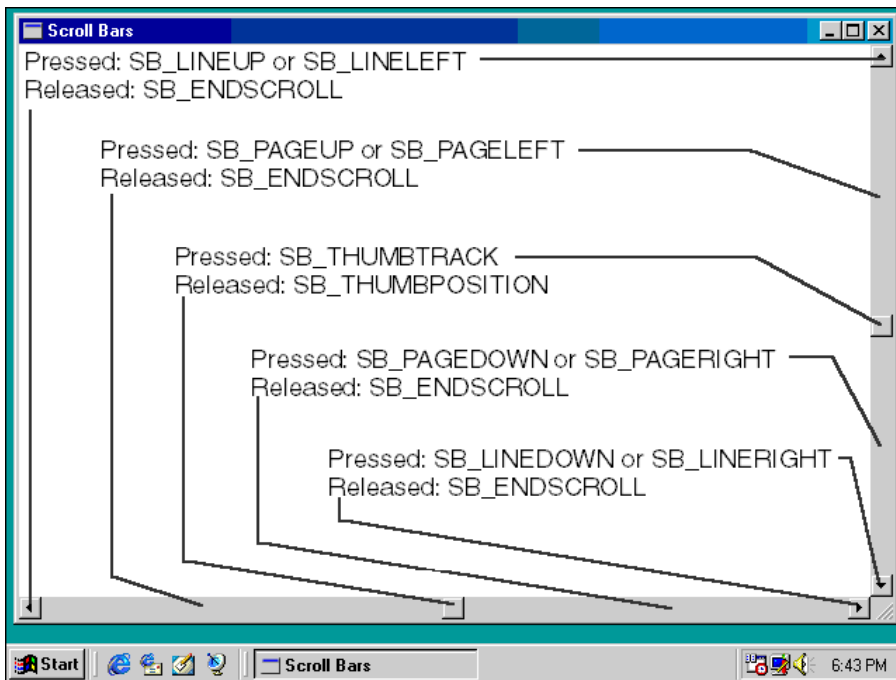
Scroll Bars

Pressed: SB_LINEUP or SB_LINELEFT
Released: SB_ENDSCROLL

Pressed: SB_PAGEUP or SB_PAGELEFT
Released: SB_ENDSCROLL

Pressed: SB_THUMBTRACK
Released: SB_THUMBPOSITION

Pressed: SB_PAGEDOWN or SB_PAGERIGHT
Released: SB_ENDSCROLL

Pressed: SB_LINEDOWN or SB_LINERIGHT
Released: SB_ENDSCROLL

Start
Scroll Bars
6:43 PM